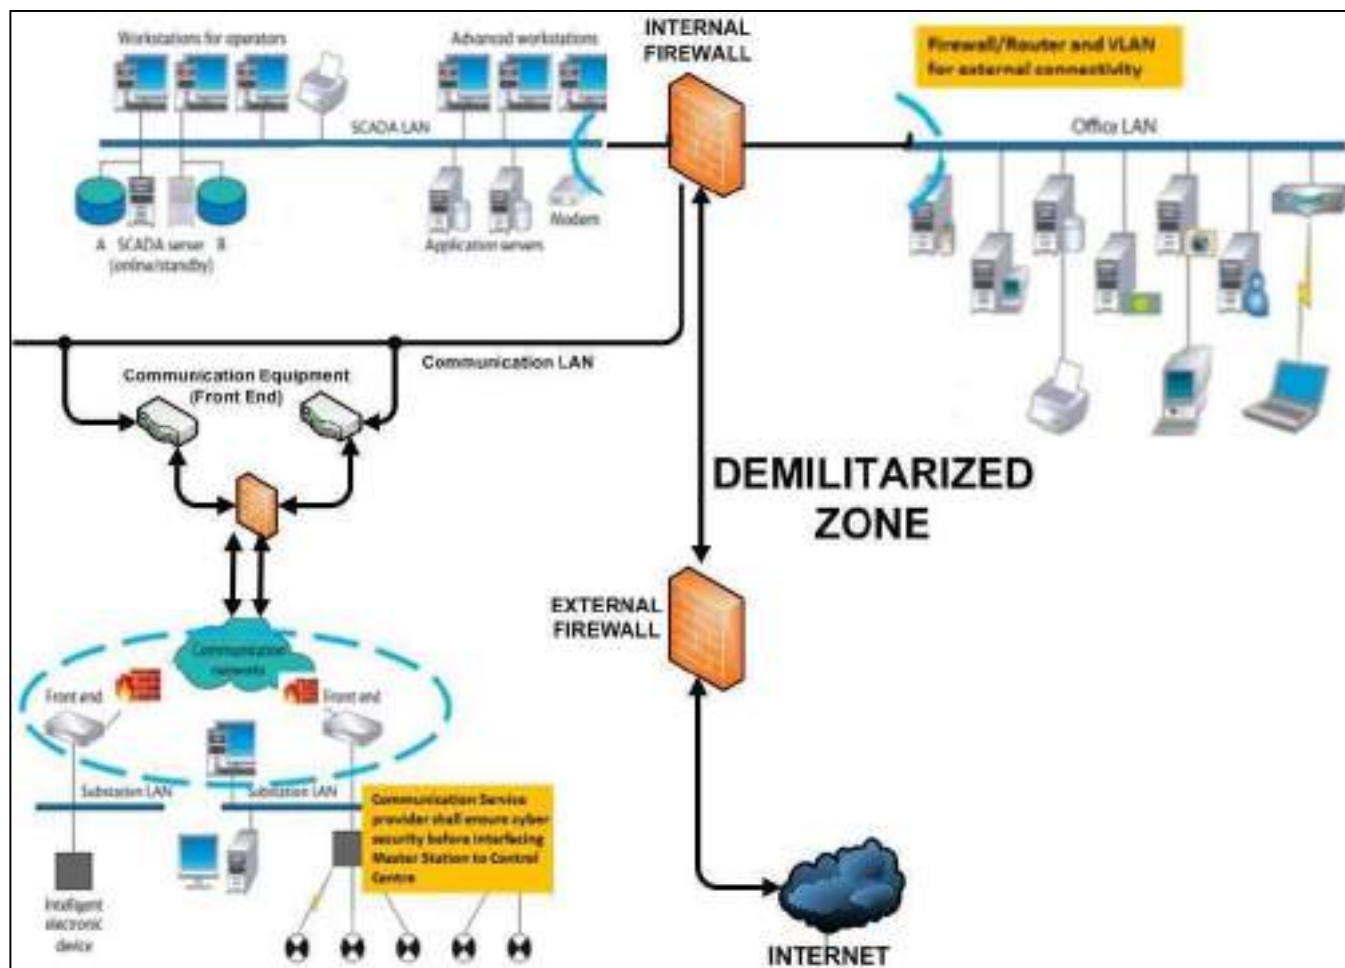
Workstations for operators

Advanced workstations

INTERNAL FIREWALL

Firewall/Router and VLAN for external connectivity

SCADA LAN

Office LAN

A SCADA server B (online/standby)

Application servers

Modem

Communication LAN

Communication Equipment (Front End)

DEMILITARIZED ZONE

EXTERNAL FIREWALL

Communication network

Front end

Front end

Substation LAN

Substation LAN

Communication Service provider shall ensure cyber security before interfacing Master Station to Control Centre

Intelligent electronic device

INTERNET